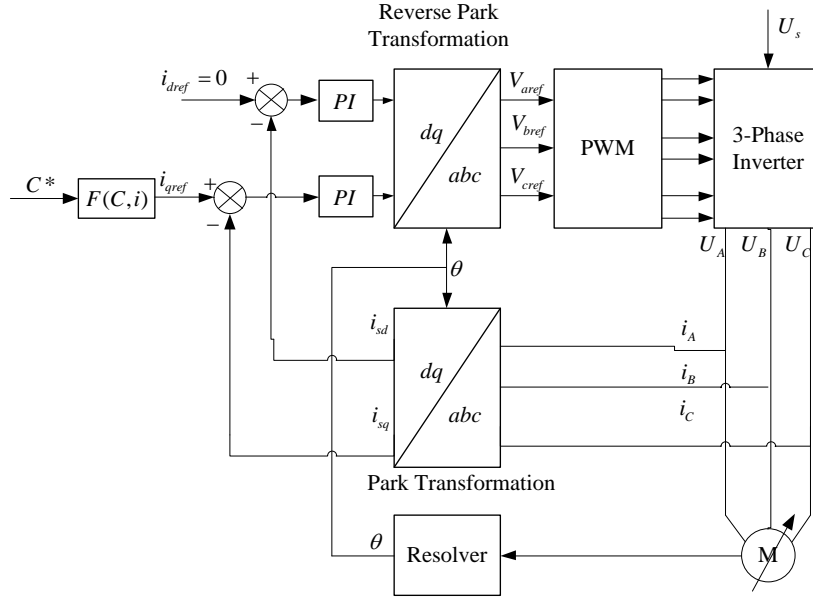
Reverse Park Transformation

$U_s$

$i_{dref} = 0$

+

−

$PI$

$dq$

$abc$

$V_{aref}$

$V_{bref}$

$V_{cref}$

PWM

3-Phase Inverter

$C*$

$F(C,i)$

$i_{qref}$

+

−

$PI$

$U_A$

$U_B$

$U_C$

$\theta$

$i_{sd}$

$dq$

$abc$

$i_A$

$i_B$

$i_C$

$i_{sq}$

Park Transformation

$\theta$

Resolver

M